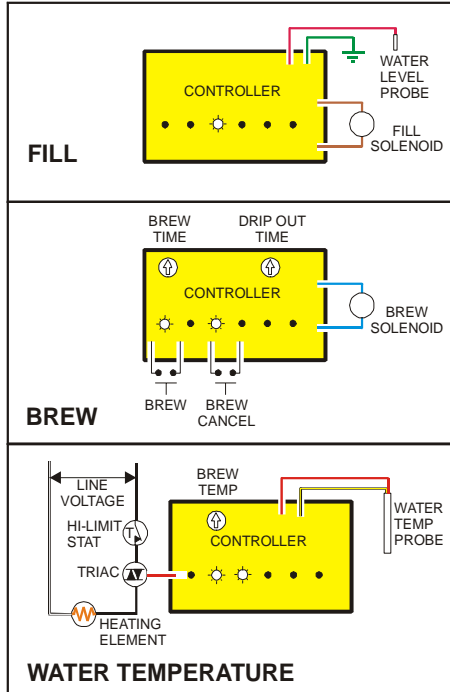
CONTROLLER

WATER LEVEL PROBE

FILL SOLENOID

FILL

BREW TIME

DRIP OUT TIME

CONTROLLER

BREW SOLENOID

BREW

BREW CANCEL

BREW

LINE VOLTAGE

HI-LIMIT STAT

TRIAC

HEATING ELEMENT

BREW TEMP

CONTROLLER

WATER TEMP PROBE

WATER TEMPERATURE